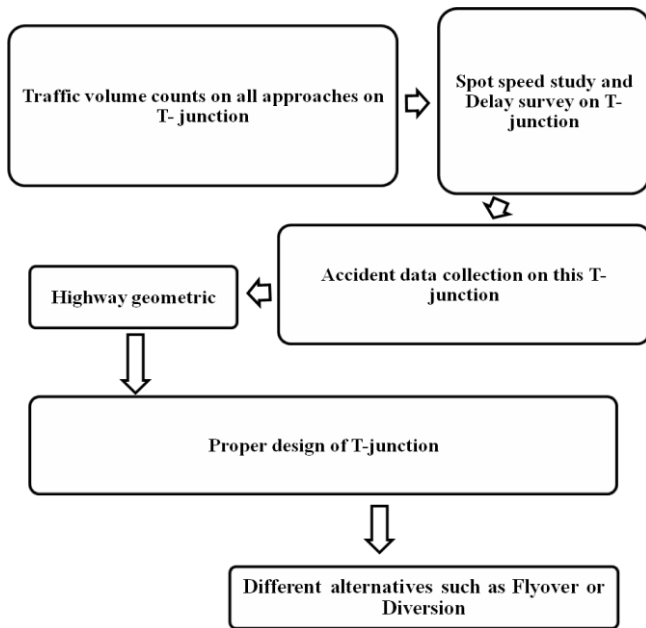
Traffic volume counts on all approaches on T- junction

Spot speed study and Delay survey on T-junction

Accident data collection on this T-junction

Highway geometric

Proper design of T-junction

Different alternatives such as Flyover or Diversion